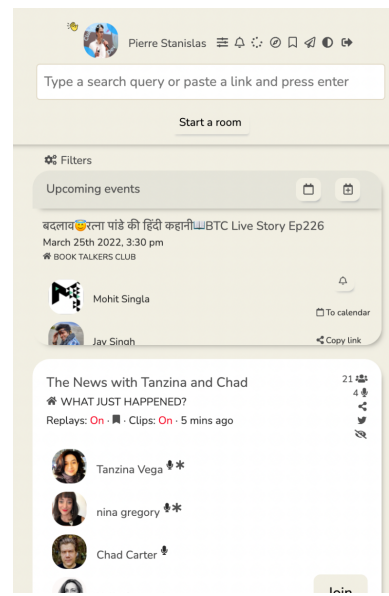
Pierre Stanislas

Type a search query or paste a link and press enter

Start a room

Filters

Upcoming events

बदलाव😊रला पांडे की हिंदी कहानी📖BTC Live Story Ep226
March 25th 2022, 3:30 pm
BOOK TALKERS CLUB

Mohit Singla

To calendar

Jay Singh

Copy link

The News with Tanzina and Chad
WHAT JUST HAPPENED?
Replays: On · Clips: On · 5 mins ago

21
4

Tanzina Vega

nina gregory

Chad Carter

Join